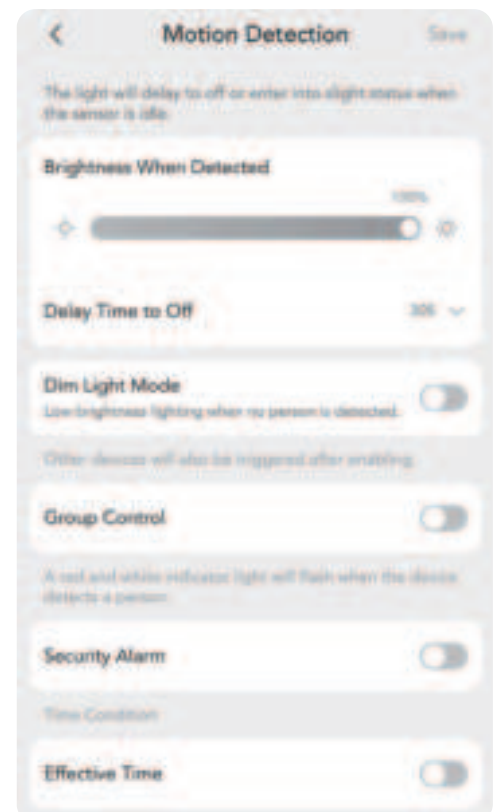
Motion Detection

Save

The light will delay to off or enter into slight status when the sensor is idle.

Brightness When Detected

100%

Delay Time to Off

30S

Dim Light Mode

Low-brightness lighting when no person is detected.

Other devices will also be triggered after enabling.

Group Control

A red and white indicator light will flash when the device detects a person.

Security Alarm

Time Condition

Effective Time